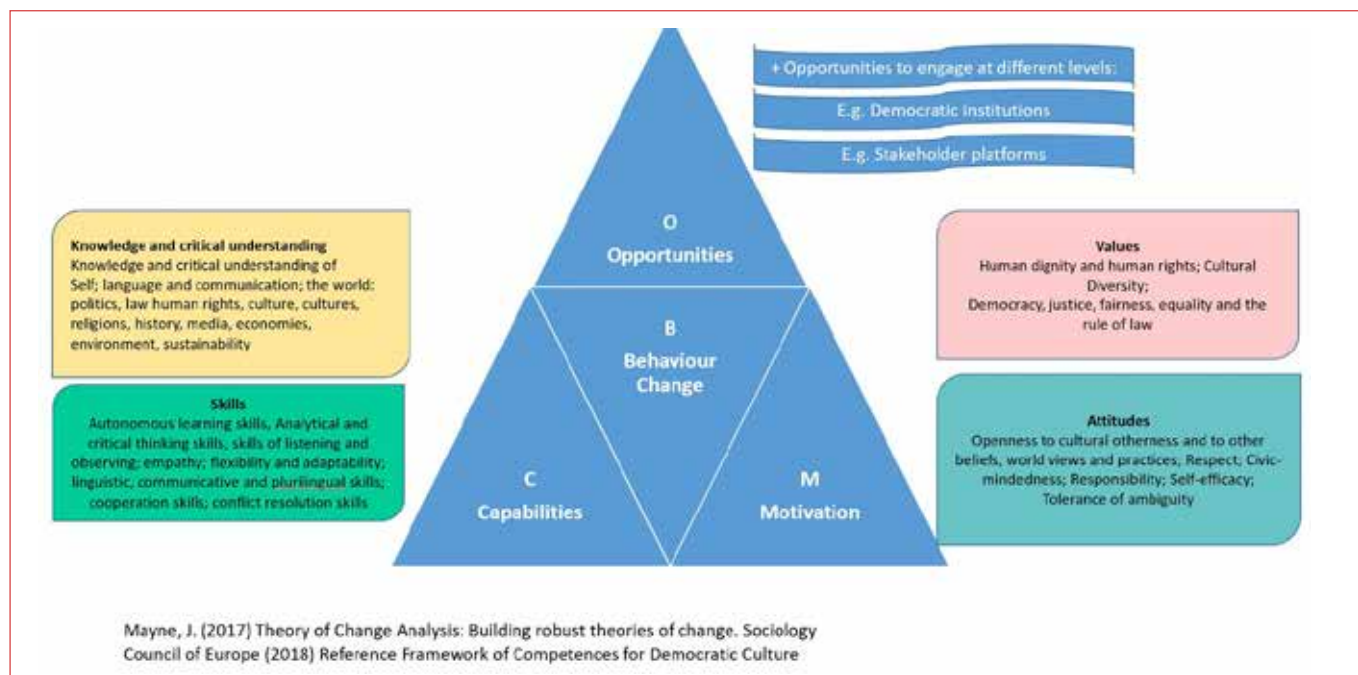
+ Opportunities to engage at different levels:

E.g. Democratic institutions

E.g. Stakeholder platforms

Knowledge and critical understanding
Knowledge and critical understanding of Self; language and communication; the world: politics, law human rights, culture, cultures, religions, history, media, economies, environment, sustainability

Skills
Autonomous learning skills, Analytical and critical thinking skills, skills of listening and observing; empathy; flexibility and adaptability; linguistic, communicative and plurilingual skills; cooperation skills; conflict resolution skills

O
Opportunities

B
Behaviour Change

C
Capabilities

M
Motivation

Values
Human dignity and human rights; Cultural Diversity;
Democracy, justice, fairness, equality and the rule of law

Attitudes
Openness to cultural otherness and to other beliefs, world views and practices; Respect; Civic-mindedness; Responsibility; Self-efficacy; Tolerance of ambiguity

Mayne, J. (2017) Theory of Change Analysis: Building robust theories of change. Sociology
Council of Europe (2018) Reference Framework of Competences for Democratic Culture